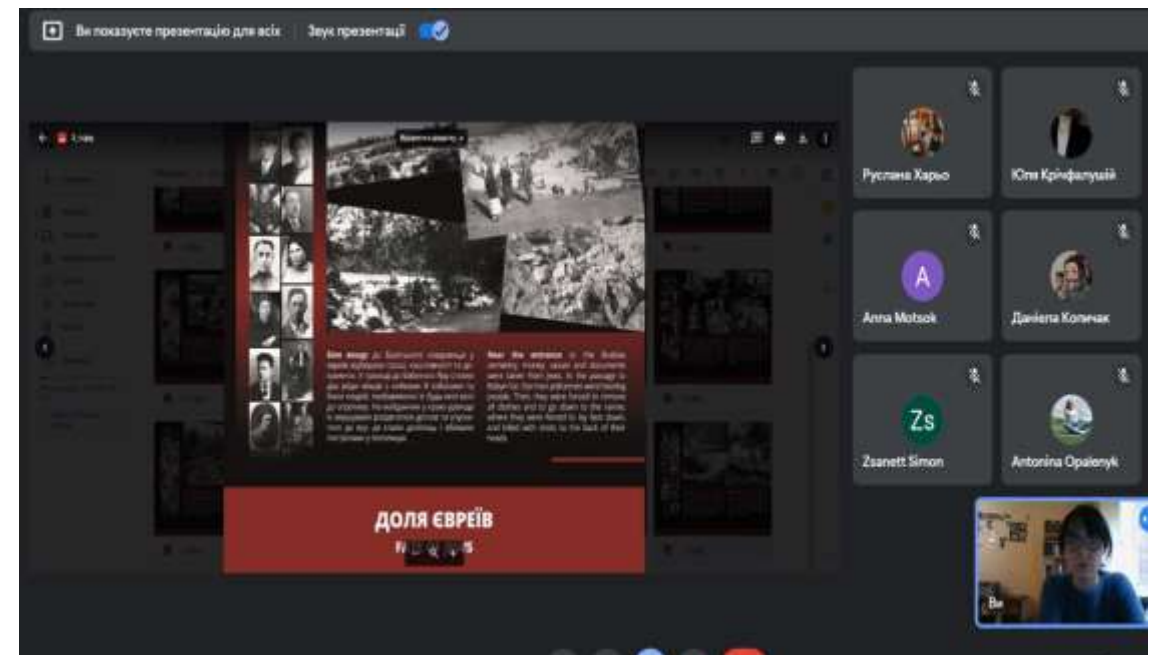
Ви показуєте презентацію для всіх | Звук презентації

Near the entrance to the Babyn cemetery, money, values and documents were taken from Jews. In the passage to Babyn Yar, German policemen and hastling people. Then they were forced to remove all clothes and to go down to the ravine, where they were forced to lay face down, and killed with shots to the back of their heads.

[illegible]

ДОЛЯ ЄВРЕЇВ

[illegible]

Руслана Харьо

Юля Кріґфалуший

A

Anna Motsok

Даніела Копичак

Zs

Zsanett Simon

Antonina Opalenyk

Ви